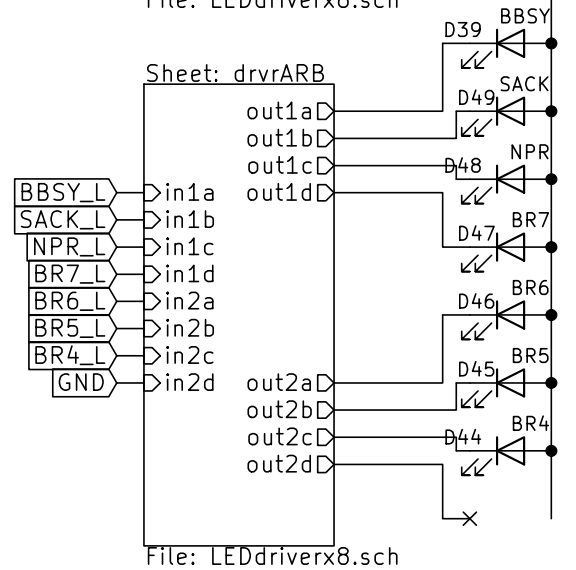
File: LEDdriverx8.sch

Sheet: drvrARB

D39 BBSY
D49 SACK
D48 NPR
D47 BR7
D46 BR6
D45 BR5
D44 BR4

out1a
out1b
out1c
out1d

BBSY_L in1a
SACK_L in1b
NPR_L in1c
BR7_L in1d
BR6_L in2a
BR5_L in2b
BR4_L in2c
GND in2d

out2a
out2b
out2c
out2d

File: LEDdriverx8.sch